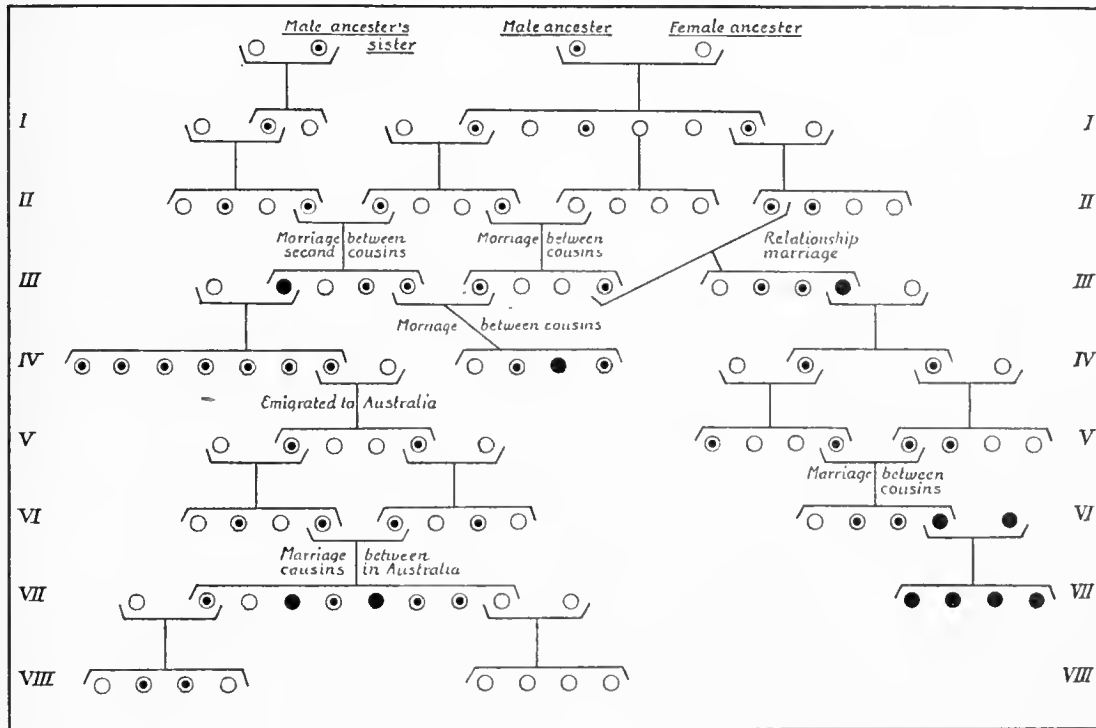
Male ancester's sister

Male ancester

Female ancester

I

I

II

II

Morriage second

between cousins

Morriage

between cousins

Relationship marriage

III

III

Morriage

between cousins

IV

IV

Emigrated to Australia

V

V

Marriage

between cousins

VI

VI

Marriage cousins

between in Australia

VII

VII

VIII

VIII